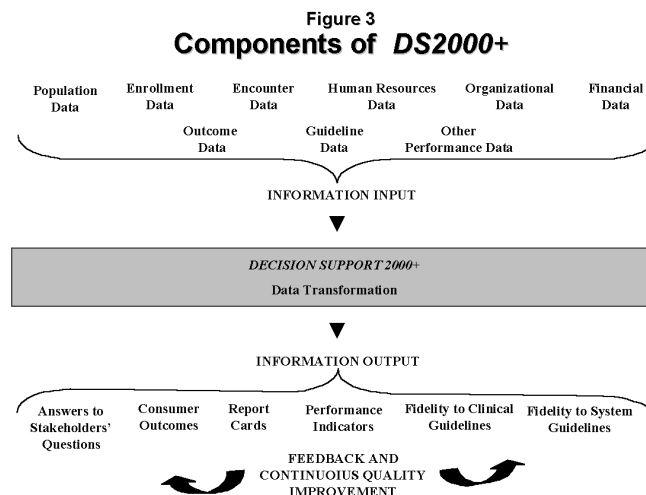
Figure 3
Components of DS2000+

Population Data

Enrollment Data

Encounter Data

Human Resources Data

Organizational Data

Financial Data

Outcome Data

Guideline Data

Other Performance Data

INFORMATION INPUT

DECISION SUPPORT 2000+

Data Transformation

INFORMATION OUTPUT

Answers to Stakeholders' Questions

Consumer Outcomes

Report Cards

Performance Indicators

Fidelity to Clinical Guidelines

Fidelity to System Guidelines

FEEDBACK AND CONTINUOIUS QUALITY IMPROVEMENT